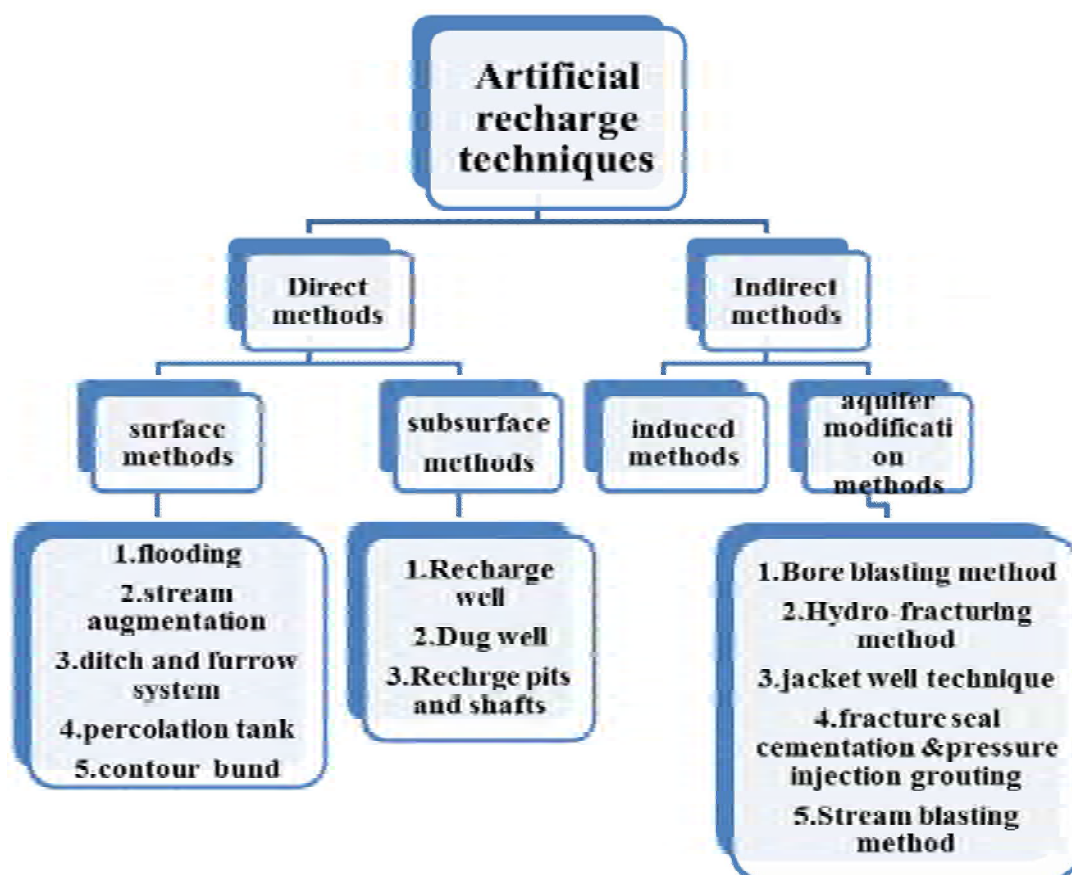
Artificial recharge techniques

Direct methods

Indirect methods

surface methods

subsurface methods

induced methods

aquifer modificati on methods

1.flooding
2.stream augmentation
3.ditch and furrow system
4.percolation tank
5.contour bund

1.Recharge well
2.Dug well
3.Rechrge pits and shafts

1.Bore blasting method
2.Hydro-fracturing method
3.jacket well technique
4.fracture seal cementation &pressure injection grouting
5.Stream blasting method